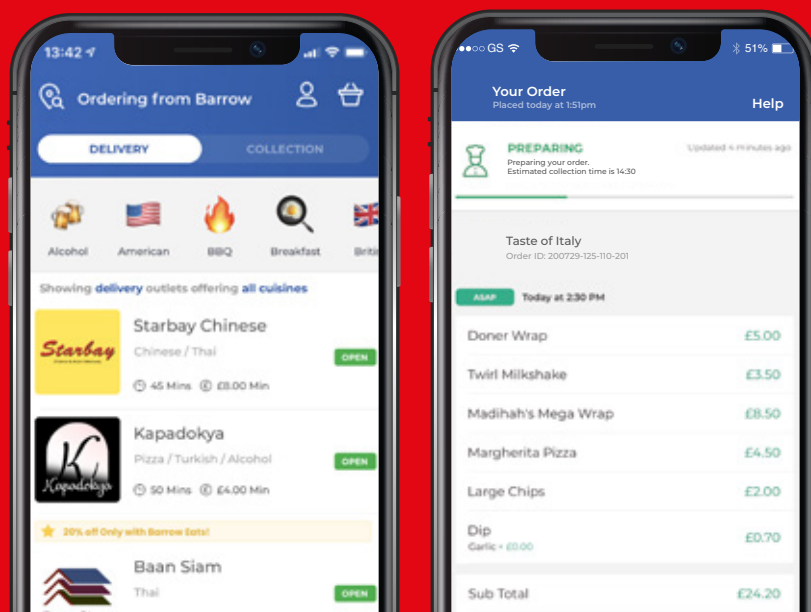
13:42

Ordering from Barrow

DELIVERY

COLLECTION

Alcohol

American

BBQ

Breakfast

Briti

Showing delivery outlets offering all cuisines

Starbay

Starbay Chinese

Chinese / Thai

OPEN

45 Mins

£8.00 Min

Kapadokya

Kapadokya

Pizza / Turkish / Alcohol

OPEN

50 Mins

£4.00 Min

20% off Only with Barrow Eats!

Baan Siam

Thai

OPEN

GS

51%

Your Order

Placed today at 1:51pm

Help

PREPARING

Updated 4 minutes ago

Preparing your order.

Estimated collection time is 14:30

Taste of Italy

Order ID: 200729-125-110-201

ASAP

Today at 2:30 PM

| | |
|---|---|
| Doner Wrap | £5.00 |
| Twirl Milkshake | £3.50 |
| Madihah's Mega Wrap | £8.50 |
| Margherita Pizza | £4.50 |
| Large Chips | £2.00 |
| Dip<br>Garlic + £0.00 | £0.70 |
| Sub Total | £24.20 |